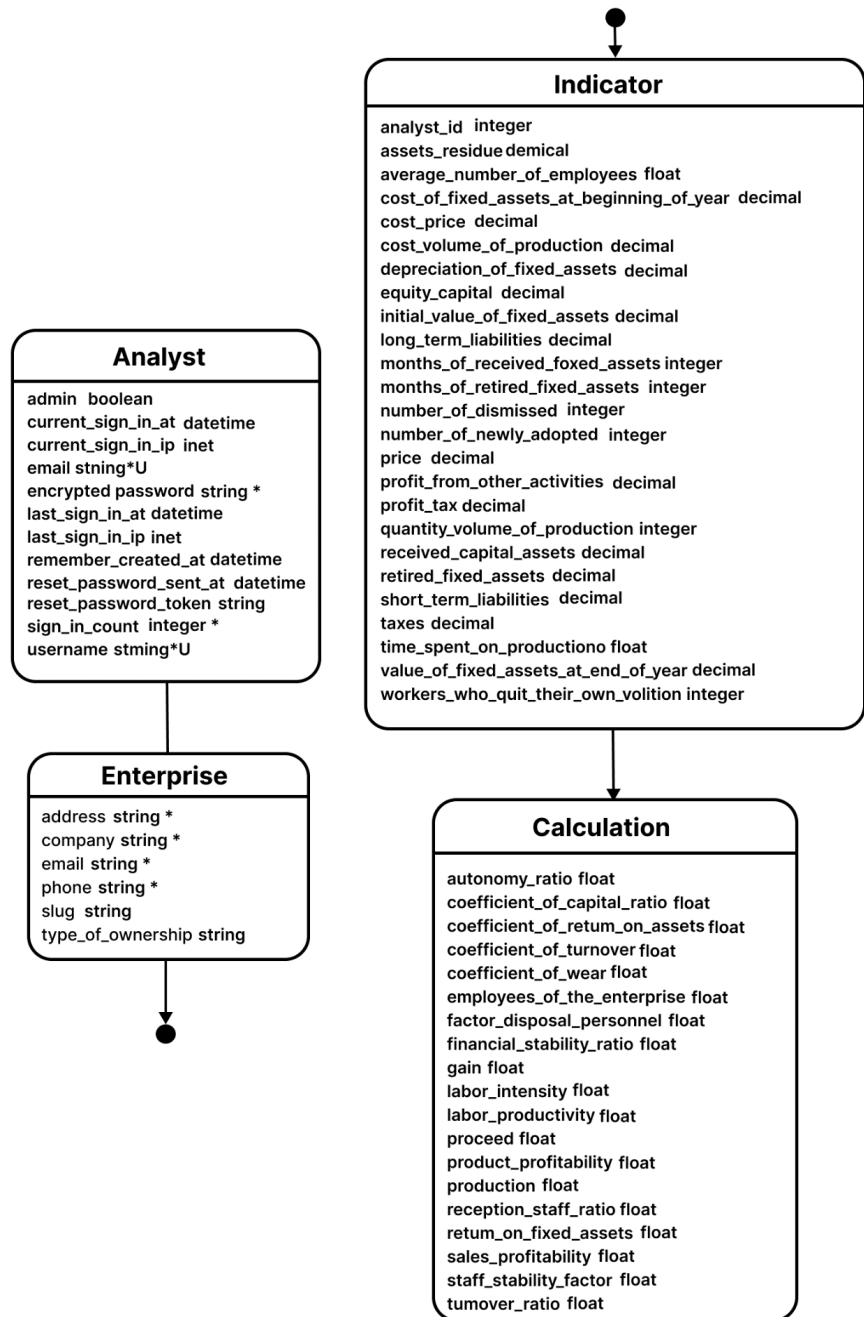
Indicator

analyst_id integer
assets_residue demical
average_number_of_employees float
cost_of_fixed_assets_at_beginning_of_year decimal
cost_price decimal
cost_volume_of_production decimal
depreciation_of_fixed_assets decimal
equity_capital decimal
initial_value_of_fixed_assets decimal
long_term_liabilities decimal
months_of_received_foxed_assets integer
months_of_retired_fixed_assets integer
number_of_dismissed integer
number_of_newly_adopted integer
price decimal
profit_from_other_activities decimal
profit_tax decimal
quantity_volume_of_production integer
received_capital_assets decimal
retired_fixed_assets decimal
short_term_liabilities decimal
taxes decimal
time_spent_on_productiono float
value_of_fixed_assets_at_end_of_year decimal
workers_who_quit_their_own_volition integer

Analyst

admin boolean
current_sign_in_at datetime
current_sign_in_ip inet
email stning*U
encrypted password string *
last_sign_in_at datetime
last_sign_in_ip inet
remember_created_at datetime
reset_password_sent_at datetime
reset_password_token string
sign_in_count integer *
username stming*U

Enterprise

address string *
company string *
email string *
phone string *
slug string
type_of_ownership string

Calculation

autonomy_ratio float
coefficient_of_capital_ratio float
coefficient_of_retum_on_assets float
coefficient_of_turnover float
coefficient_of_wear float
employees_of_the_enterprise float
factor_disposal_personnel float
financial_stability_ratio float
gain float
labor_intensity float
labor_productivity float
proceed float
product_profitability float
production float
reception_staff_ratio float
retum_on_fixed_assets float
sales_profitability float
staff_stability_factor float
tumover_ratio float